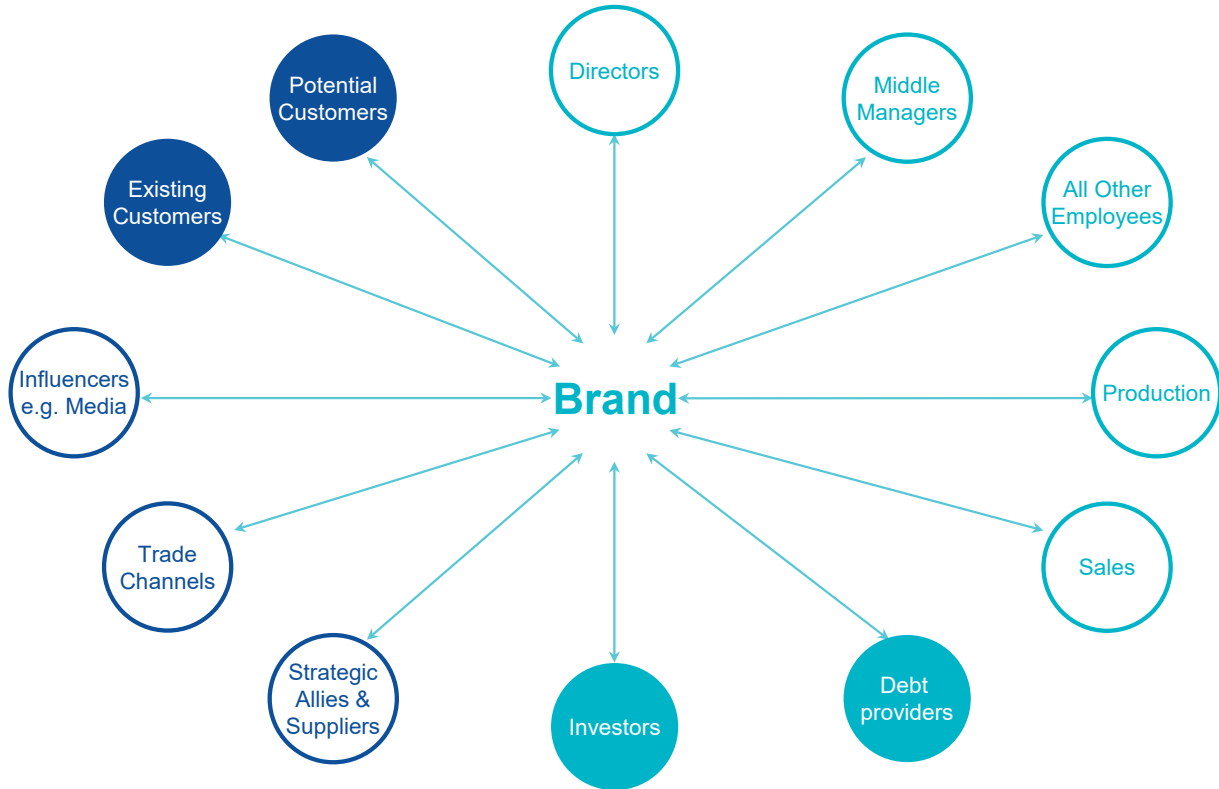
Directors

Potential Customers

Middle Managers

Existing Customers

All Other Employees

Influencers e.g. Media

Brand

Production

Trade Channels

Sales

Strategic Allies & Suppliers

Investors

Debt providers